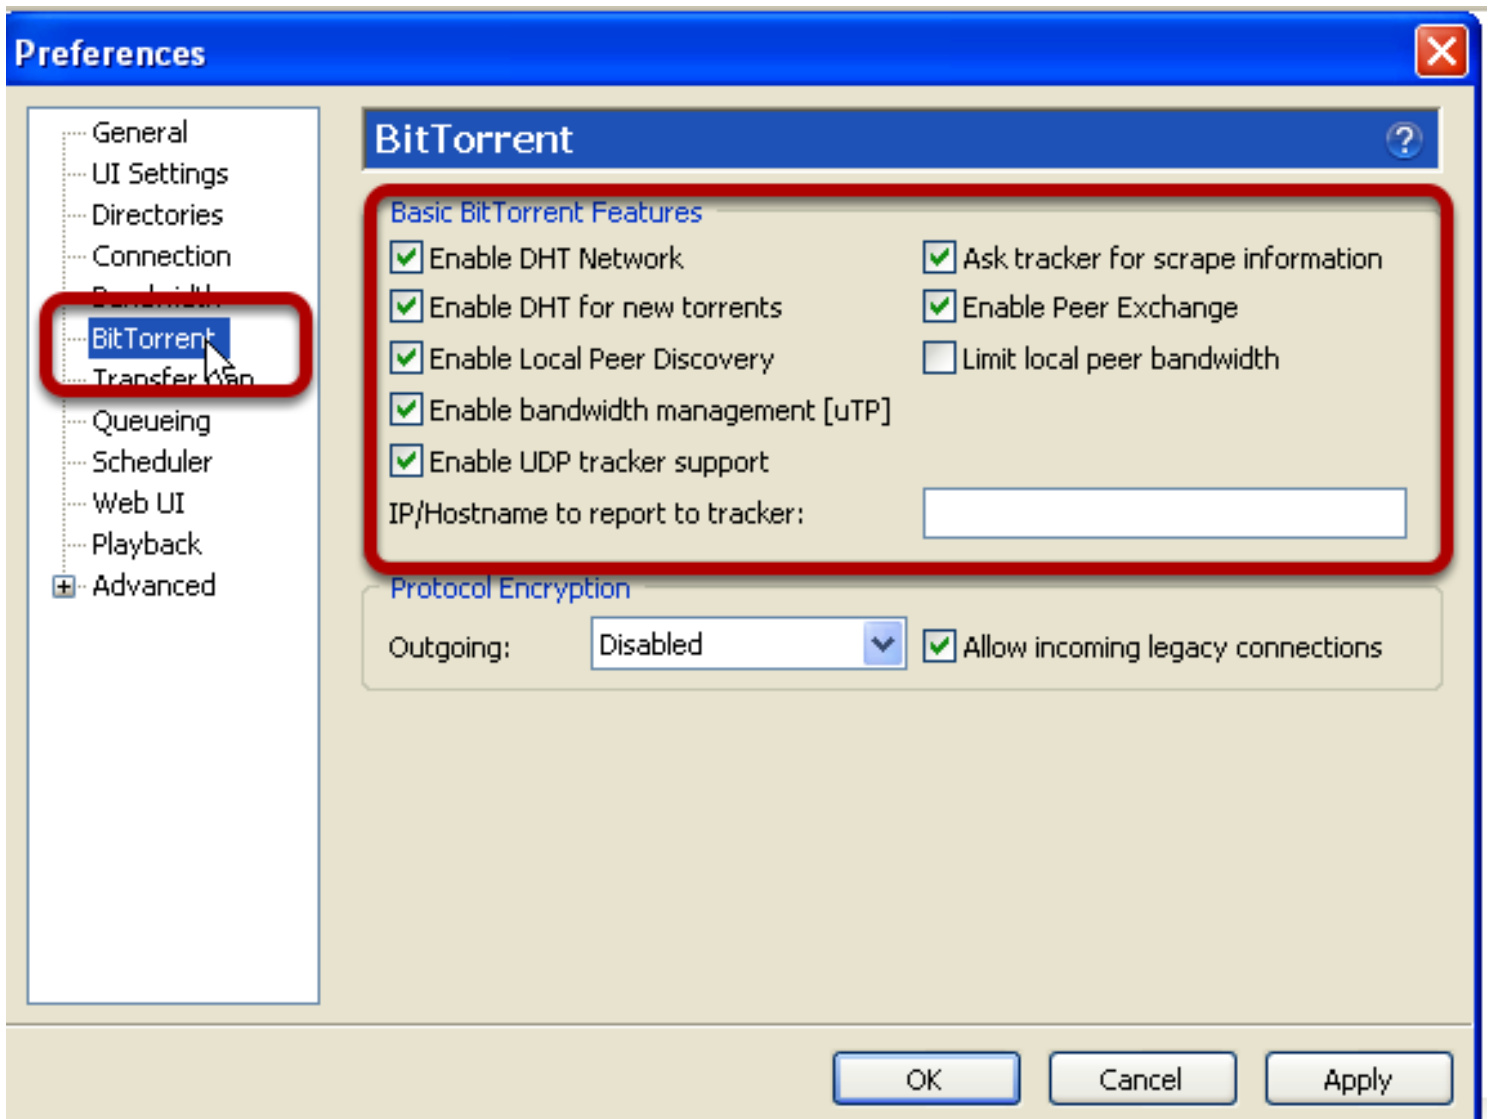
Preferences

General
UI Settings
Directories
Connection
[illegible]
BitTorrent
Transfer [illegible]
Queueing
Scheduler
Web UI
Playback
Advanced

BitTorrent

Basic BitTorrent Features
Enable DHT Network
Ask tracker for scrape information
Enable DHT for new torrents
Enable Peer Exchange
Enable Local Peer Discovery
Limit local peer bandwidth
Enable bandwidth management [uTP]
Enable UDP tracker support
IP/Hostname to report to tracker:

Protocol Encryption
Outgoing: Disabled
Allow incoming legacy connections

OK Cancel Apply